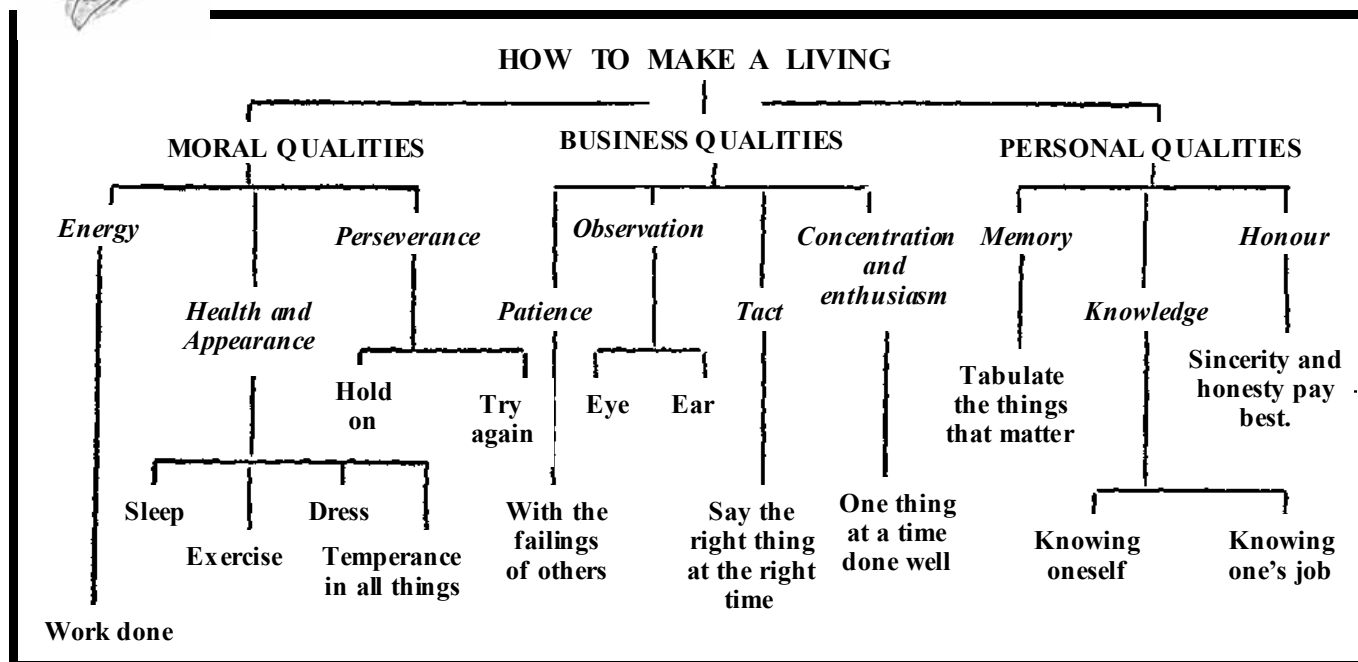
HOW TO MAKE A LIVING

MORAL QUALITIES

BUSINESS QUALITIES

PERSONAL QUALITIES

*Energy*

*Health and Appearance*

*Perseverance*

*Patience*

*Observation*

*Tact*

*Concentration and enthusiasm*

*Memory*

*Knowledge*

*Honour*

Hold on

Try again

Eye

Ear

Tabulate the things that matter

Sincerity and honesty pay best.

Sleep

Exercise

Dress

Temperance in all things

With the failings of others

Say the right thing at the right time

One thing at a time done well

Knowing oneself

Knowing one's job

Work done